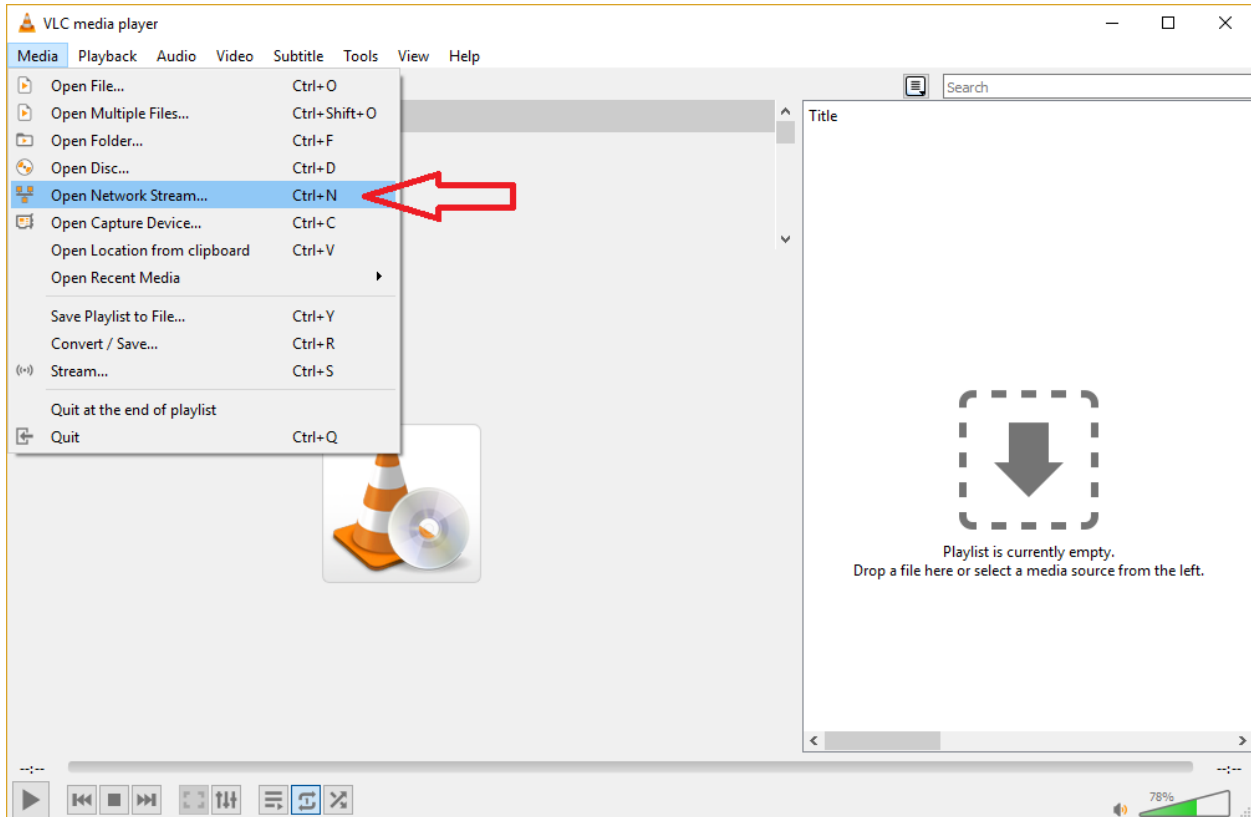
VLC media player

Media Playback Audio Video Subtitle Tools View Help

Open File... Ctrl+O
Open Multiple Files... Ctrl+Shift+O
Open Folder... Ctrl+F
Open Disc... Ctrl+D
Open Network Stream... Ctrl+N
Open Capture Device... Ctrl+C
Open Location from clipboard Ctrl+V
Open Recent Media

Save Playlist to File... Ctrl+Y
Convert / Save... Ctrl+R
Stream... Ctrl+S

Quit at the end of playlist
Quit Ctrl+Q

Search

Title

Playlist is currently empty.
Drop a file here or select a media source from the left.

--:--

--:--

78%